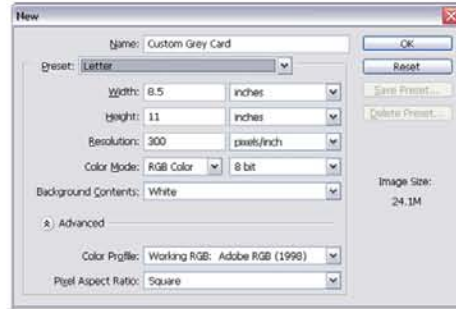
New

Name: Custom Grey Card

Preset: Letter

Width: 8.5 inches

Height: 11 inches

Resolution: 300 pixels/inch

Color Mode: RGB Color 8 bit

Background Contents: White

Advanced

Color Profile: Working RGB: Adobe RGB (1998)

Pixel Aspect Ratio: Square

OK

Reset

Save Preset...

Delete Preset...

Image Size:
24.1M